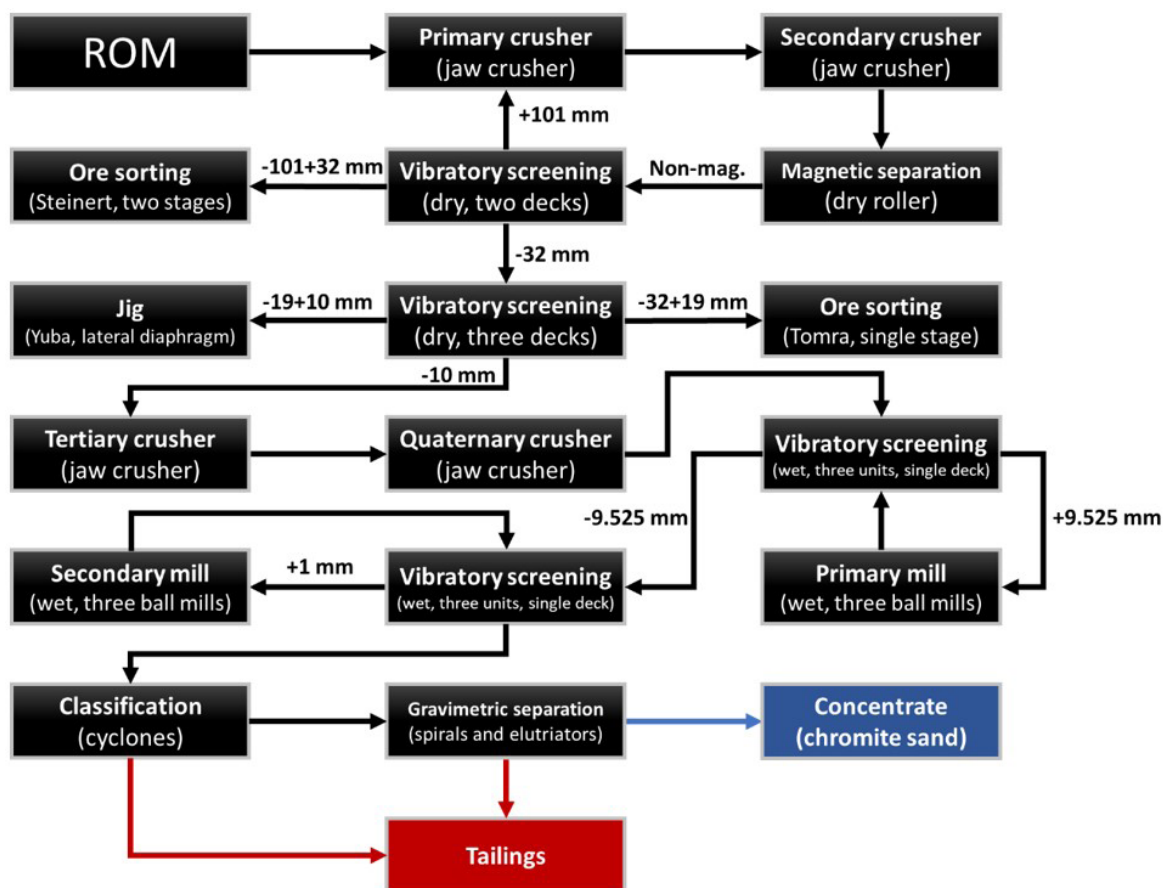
ROM

Primary crusher
(jaw crusher)

Secondary crusher
(jaw crusher)

+101 mm

Ore sorting
(Steinert, two stages)

-101+32 mm

Vibratory screening
(dry, two decks)

Non-mag.

Magnetic separation
(dry roller)

-32 mm

Jig
(Yuba, lateral diaphragm)

-19+10 mm

Vibratory screening
(dry, three decks)

-32+19 mm

Ore sorting
(Tomra, single stage)

-10 mm

Tertiary crusher
(jaw crusher)

Quaternary crusher
(jaw crusher)

Vibratory screening
(wet, three units, single deck)

-9.525 mm

+9.525 mm

Secondary mill
(wet, three ball mills)

+1 mm

Vibratory screening
(wet, three units, single deck)

Primary mill
(wet, three ball mills)

Classification
(cyclones)

Gravimetric separation
(spirals and elutriators)

Concentrate
(chromite sand)

Tailings